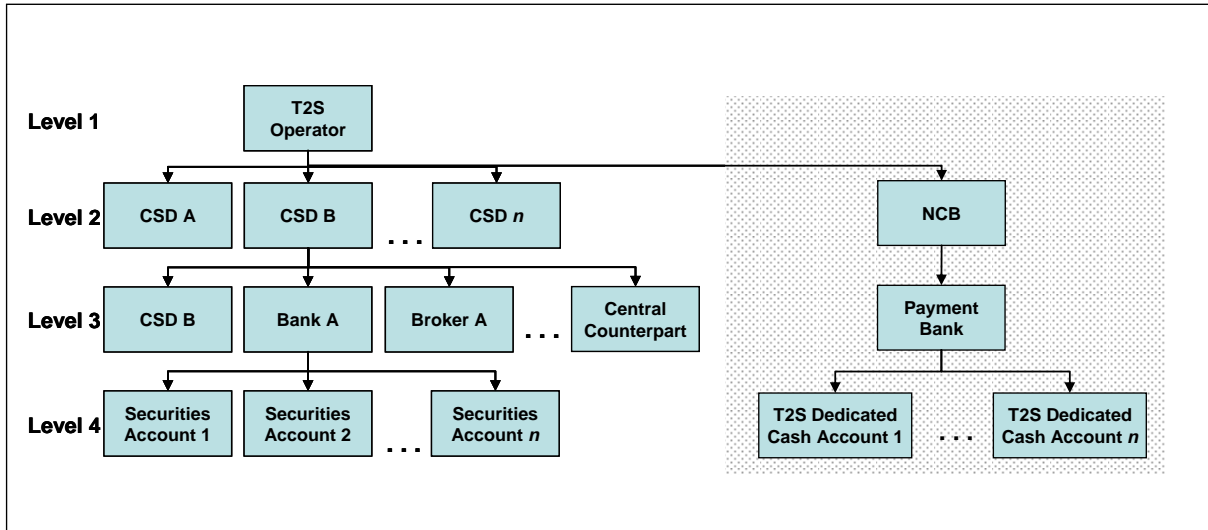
Level 1

T2S Operator

Level 2

CSD A

CSD B

. . .

CSD *n*

NCB

Level 3

CSD B

Bank A

Broker A

. . .

Central Counterpart

Payment Bank

Level 4

Securities Account 1

Securities Account 2

. . .

Securities Account *n*

T2S Dedicated Cash Account 1

. . .

T2S Dedicated Cash Account *n*